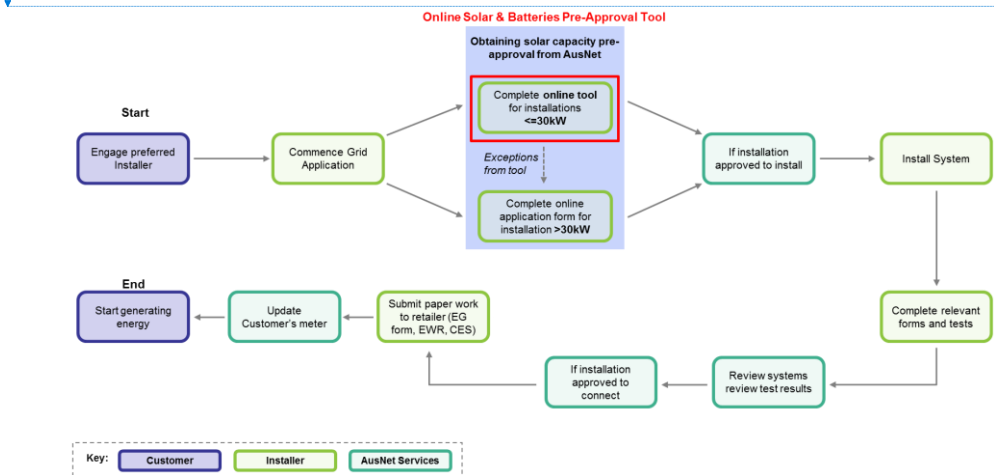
Online Solar & Batteries Pre-Approval Tool

Obtaining solar capacity pre-approval from AusNet

Start

Engage preferred Installer

Commence Grid Application

Complete online tool for installations <=30kW

Exceptions from tool

Complete online application form for installation >30kW

If installation approved to install

Install System

Complete relevant forms and tests

Review systems review test results

If installation approved to connect

Submit paper work to retailer (EG form, EWR, CES)

Update Customer's meter

End

Start generating energy

Key: Customer Installer AusNet Services